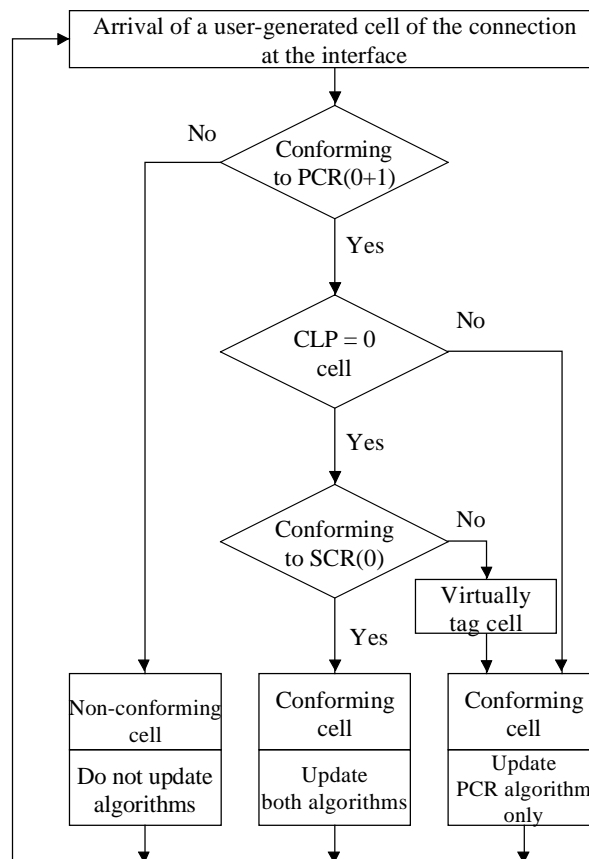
Arrival of a user-generated cell of the connection at the interface

No

Conforming to PCR(0+1)

Yes

CLP = 0 cell

No

Yes

Conforming to SCR(0)

No

Virtually tag cell

Yes

Non-conforming cell

Do not update algorithms

Conforming cell

Update both algorithms

Conforming cell

Update PCR algorithm only